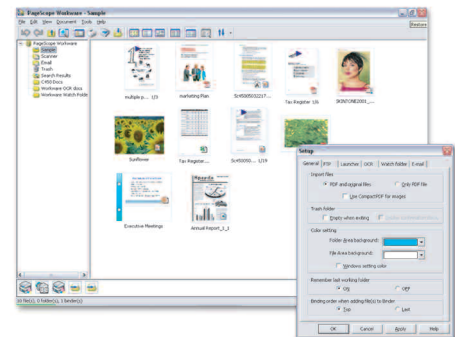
PageScope Workware - Sample

File Edit View Document Tools Help

Restore

PageScope Workware
Sample
Scanner
Email
Trash
Search Results
C450 Docs
Workware OCR docs
Workware Watch Folde

multiple p... 1/3
marketing Plan
Scn5000532217...
Tax Register 1/3
SKINTONE2001...
Sunflower
Tax Register....
Scn50000... 1/19
Executive Meetings
Annual Report_1_1

10 file(s), 0 folder(s), 1 binder(s)

Setup

General | PDF | Launcher | OCR | Watch folder | E-mail

Import files
PDF and original files
Only PDF file
Use CompactPDF for images

Trash folder
Empty when exiting
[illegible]

Color setting
Folder Area background:
File Area background:
Windows setting color

Remember last working folder
ON
OFF

Binding order when adding file(s) to Binder
Top
Last

OK
Cancel
Apply
Help